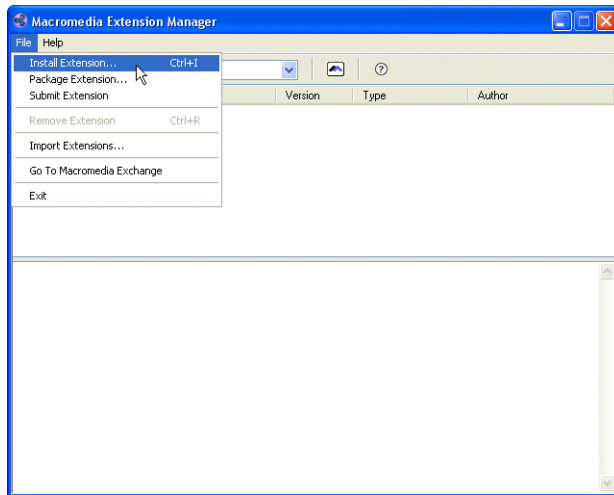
Macromedia Extension Manager

File Help

Install Extension... Ctrl+I
Package Extension...
Submit Extension

Remove Extension Ctrl+R

Import Extensions...

Go To Macromedia Exchange

Exit

Version Type Author